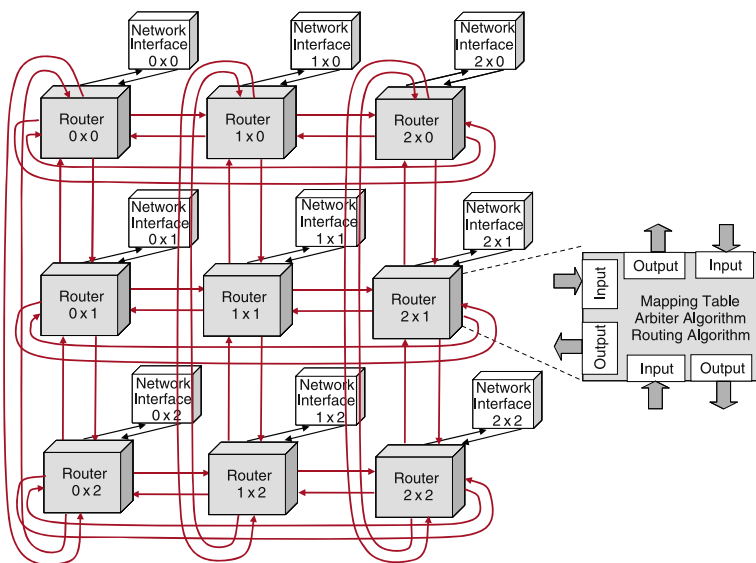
Network Interface 0 x 0

Network Interface 1 x 0

Network Interface 2 x 0

Router 0 x 0

Router 1 x 0

Router 2 x 0

Network Interface 0 x 1

Network Interface 1 x 1

Network Interface 2 x 1

Router 0 x 1

Router 1 x 1

Router 2 x 1

Input

Output

Input

Mapping Table
Arbiter Algorithm
Routing Algorithm

Output

Input

Output

Network Interface 0 x 2

Network Interface 1 x 2

Network Interface 2 x 2

Router 0 x 2

Router 1 x 2

Router 2 x 2